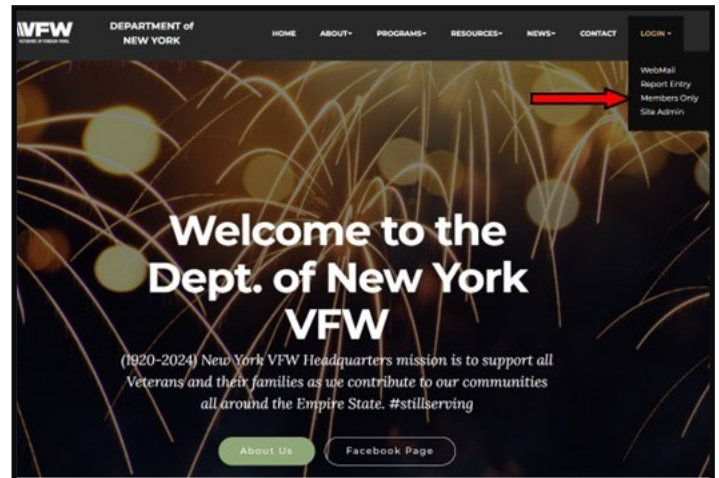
VFW
VETERANS OF FOREIGN WARS

DEPARTMENT of NEW YORK

HOME ABOUT▾ PROGRAMS▾ RESOURCES▾ NEWS▾ CONTACT LOGIN▾

WebMail
Report Entry
Members Only
Site Admin

Welcome to the Dept. of New York VFW

(1920-2024) New York VFW Headquarters mission is to support all Veterans and their families as we contribute to our communities all around the Empire State. #stillserving

About Us

Facebook Page